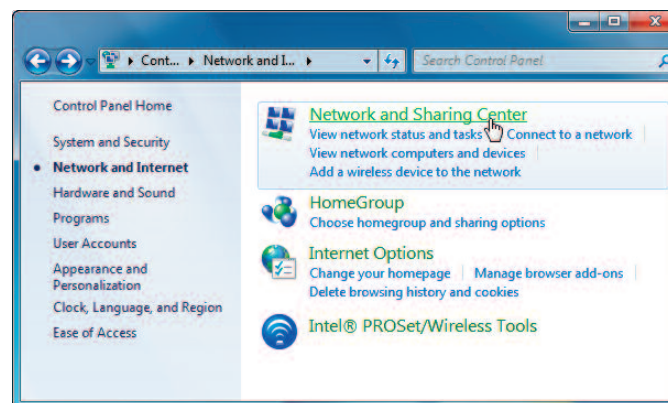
Cont... ▸ Network and I... ▸

Search Control Panel

Control Panel Home

System and Security

Network and Internet

Hardware and Sound

Programs

User Accounts

Appearance and Personalization

Clock, Language, and Region

Ease of Access

Network and Sharing Center

View network status and tasks | Connect to a network

View network computers and devices

Add a wireless device to the network

HomeGroup

Choose homegroup and sharing options

Internet Options

Change your homepage | Manage browser add-ons

Delete browsing history and cookies

Intel® PROSet/Wireless Tools